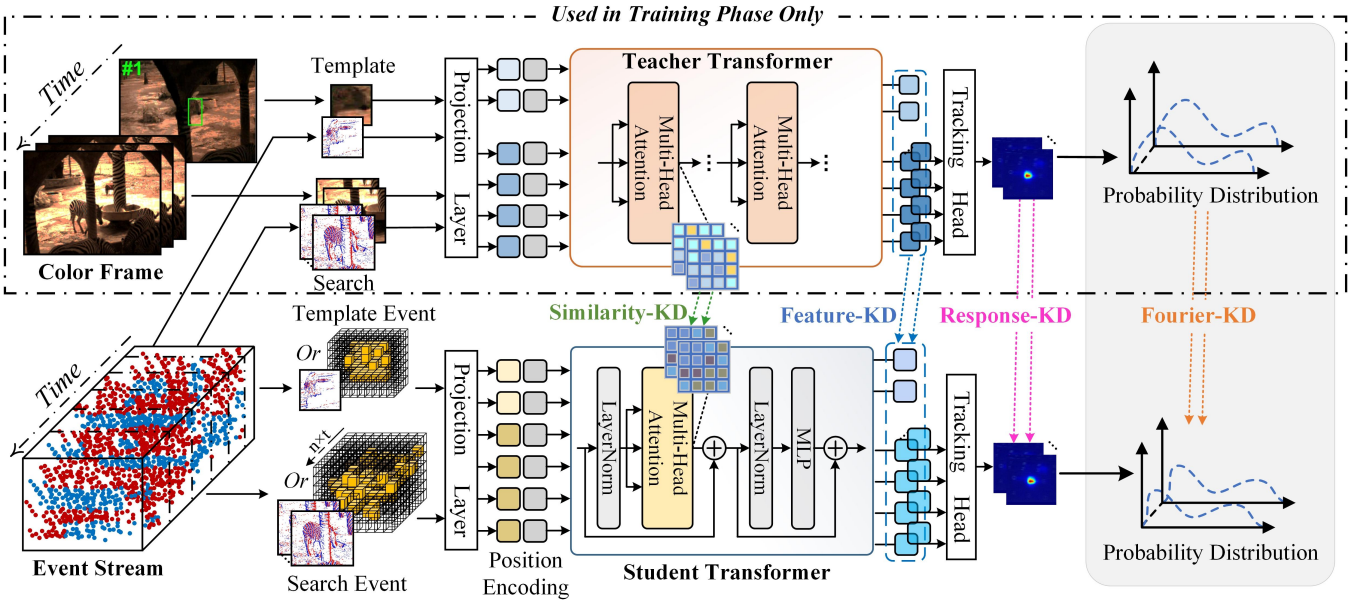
Used in Training Phase Only

Time

#1

Template

Search

Color Frame

Projection Layer

Teacher Transformer

Multi-Head Attention

Multi-Head Attention

Tracking Head

Probability Distribution

Similarity-KD

Feature-KD

Response-KD

Fourier-KD

Template Event

Or

Time

Or

n×t

Search Event

Event Stream

Projection Layer

Position Encoding

LayerNorm

Multi-Head Attention

LayerNorm

MLP

Student Transformer

Tracking Head

Probability Distribution